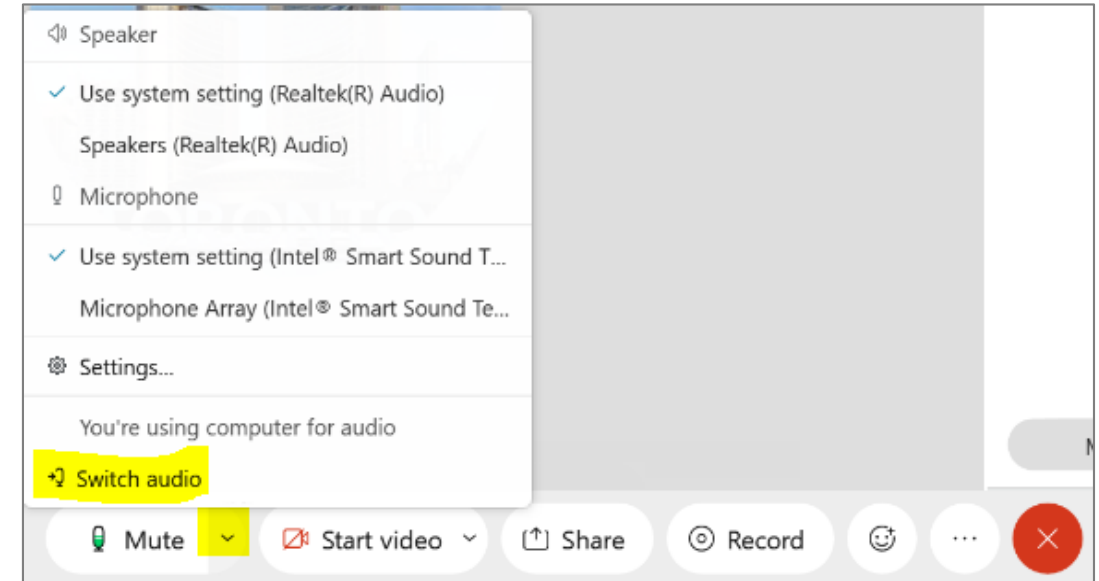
Speaker

✓ Use system setting (Realtek(R) Audio)

Speakers (Realtek(R) Audio)

Microphone

✓ Use system setting (Intel® Smart Sound T...

Microphone Array (Intel® Smart Sound Te...

Settings...

You're using computer for audio

Switch audio

Mute

Start video

Share

Record

...

M